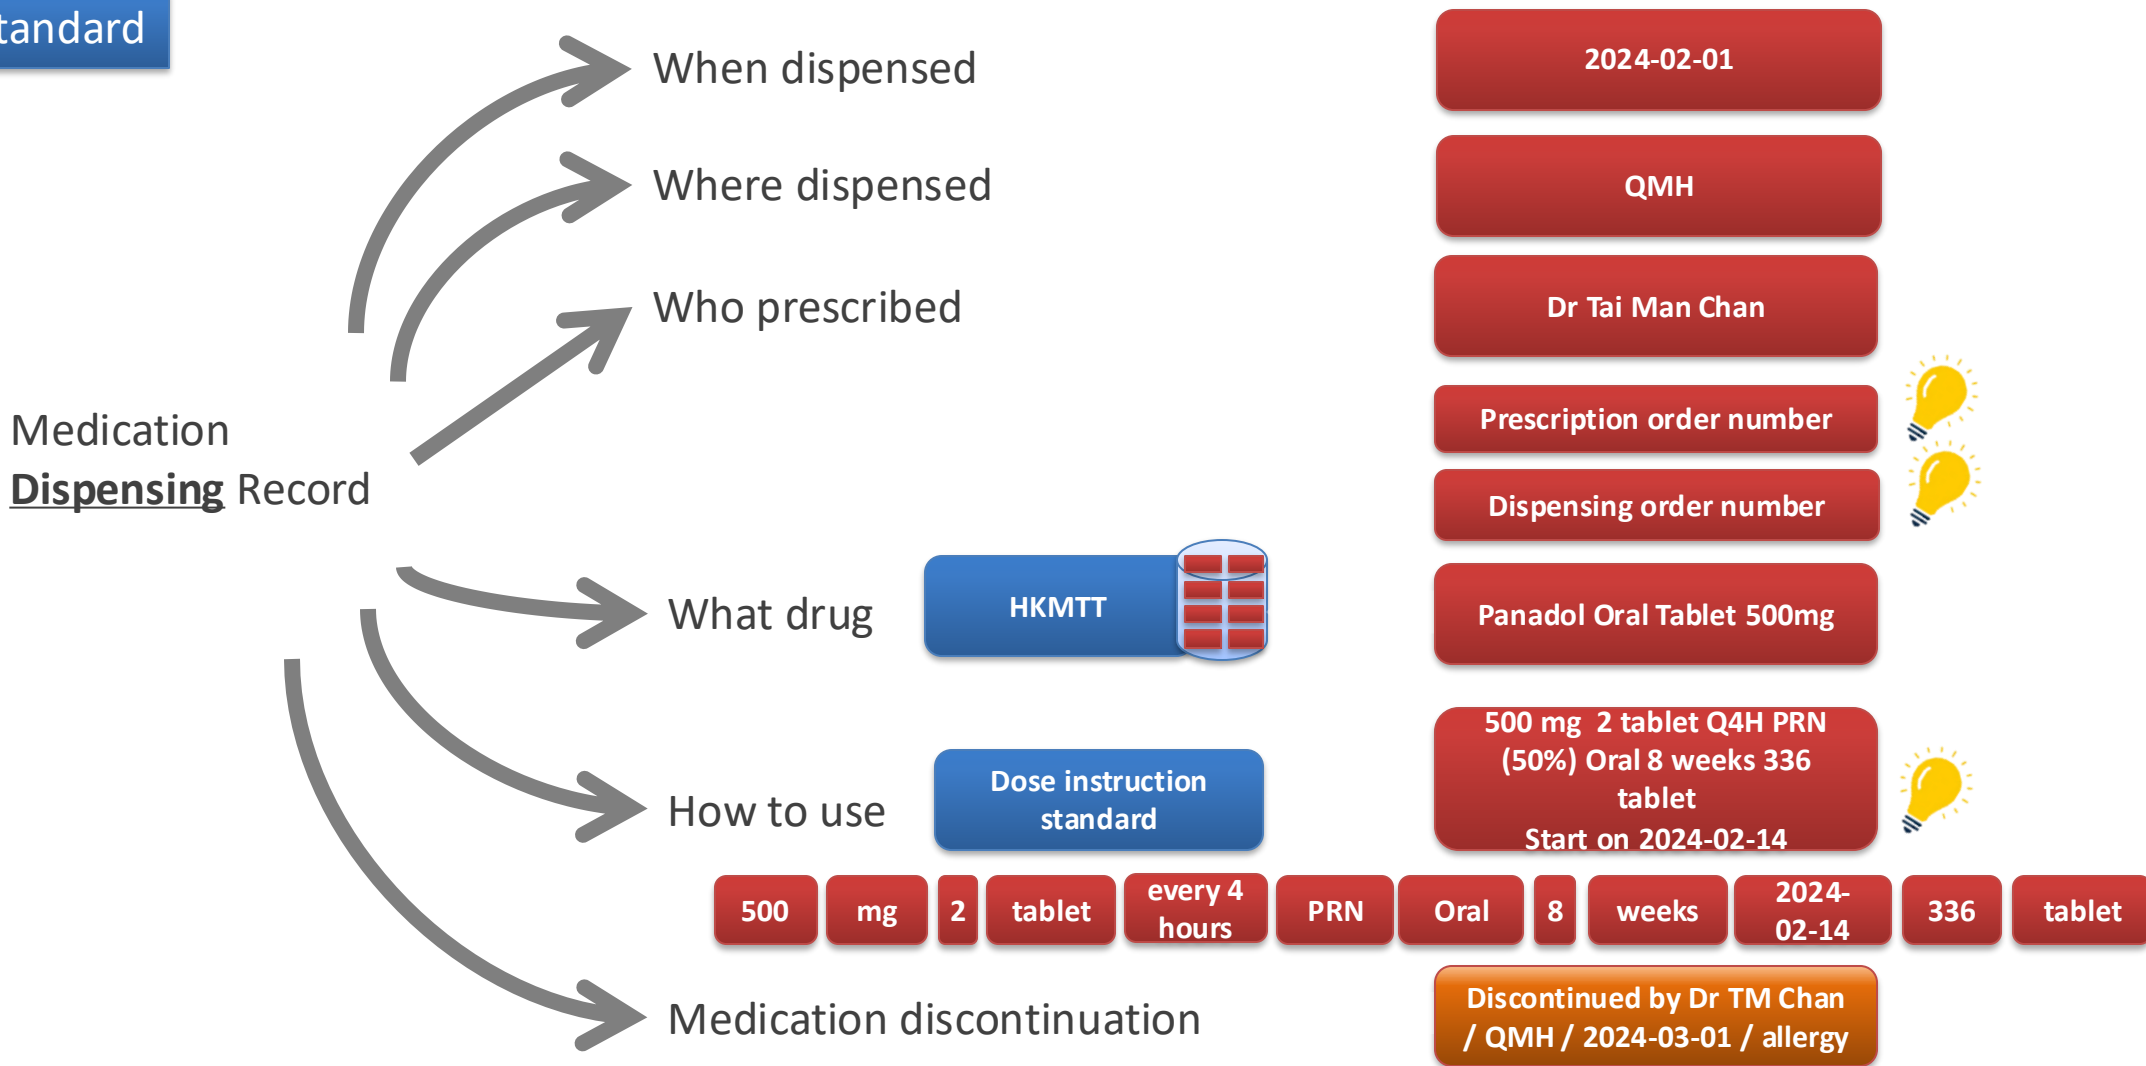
tandard

When dispensed

Where dispensed

Who prescribed

Medication Dispensing Record

What drug

How to use

Medication discontinuation

2024-02-01

QMH

Dr Tai Man Chan

Prescription order number

Dispensing order number

HKMTT

Panadol Oral Tablet 500mg

Dose instruction standard

500 mg 2 tablet Q4H PRN (50%) Oral 8 weeks 336 tablet Start on 2024-02-14

| 500 | mg | 2 | tablet | every 4 hours | PRN | Oral | 8 | weeks | 2024-02-14 | 336 | tablet |
|---|---|---|---|---|---|---|---|---|---|---|---|

Discontinued by Dr TM Chan / QMH / 2024-03-01 / allergy